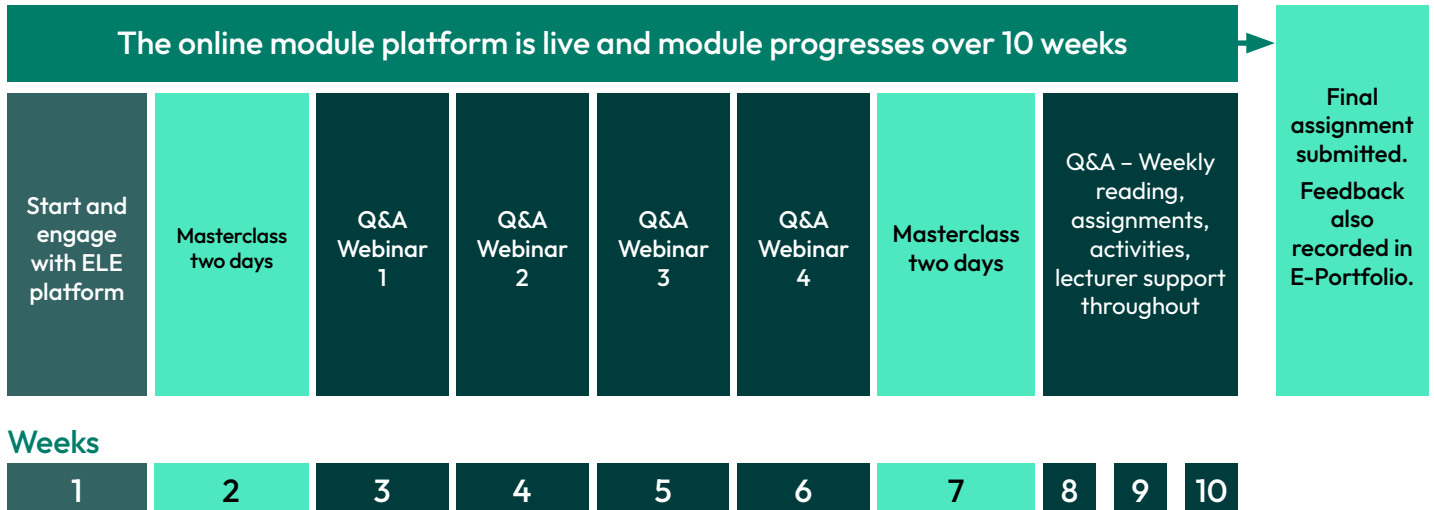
The online module platform is live and module progresses over 10 weeks

Start and engage with ELE platform

Masterclass two days

Q&A Webinar 1

Q&A Webinar 2

Q&A Webinar 3

Q&A Webinar 4

Masterclass two days

Q&A – Weekly reading, assignments, activities, lecturer support throughout

Final assignment submitted.

Feedback also recorded in E-Portfolio.

Weeks

| 1 | 2 | 3 | 4 | 5 | 6 | 7 | 8 | 9 | 10 |